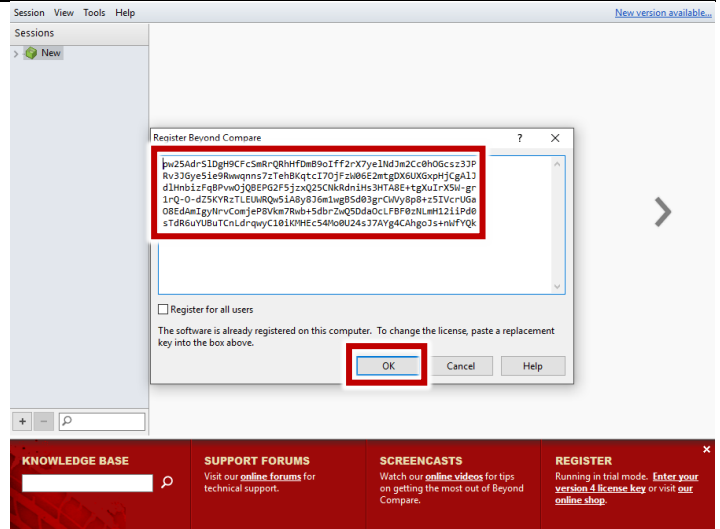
Session View Tools Help

New version available...

Sessions

New

Register Beyond Compare

?

pw25AdrSlDgH9CFcSmRrQRhHfDmB9oIff2rX7yelNdJm2Cc0hOGcsz3JP
Rv3JGye5ie9Rwwqnns7zTehBKqtcI7OjFzW06E2mtgDX6UXGxpHjCgAlJ
dlHnbizFqBPvwOjQBEPG2F5jzxQ25CNkRdniHs3HTA8E+tgXuIrX5W-gr
1rQ-O-dZ5KYRzTLEUWRQw5iA8y8J6m1wgBSd03grCWVy8p8+z5IVcrUGa
O8EdAmIgyNrvComjeP8Vkm7Rwb+5dbrZwQ5DdaOcLFBF0zNLmH12iiPd0
sTdR6uYUBuTCnLdrqwyC10iKMHEc54Mo0U24sJ7AYg4CAhgoJs+nWfYQk

Register for all users

The software is already registered on this computer. To change the license, paste a replacement key into the box above.

OK

Cancel

Help

KNOWLEDGE BASE

SUPPORT FORUMS

Visit our online forums for technical support.

SCREENCASTS

Watch our online videos for tips on getting the most out of Beyond Compare.

REGISTER

Running in trial mode. Enter your version 4 license key or visit our online shop.